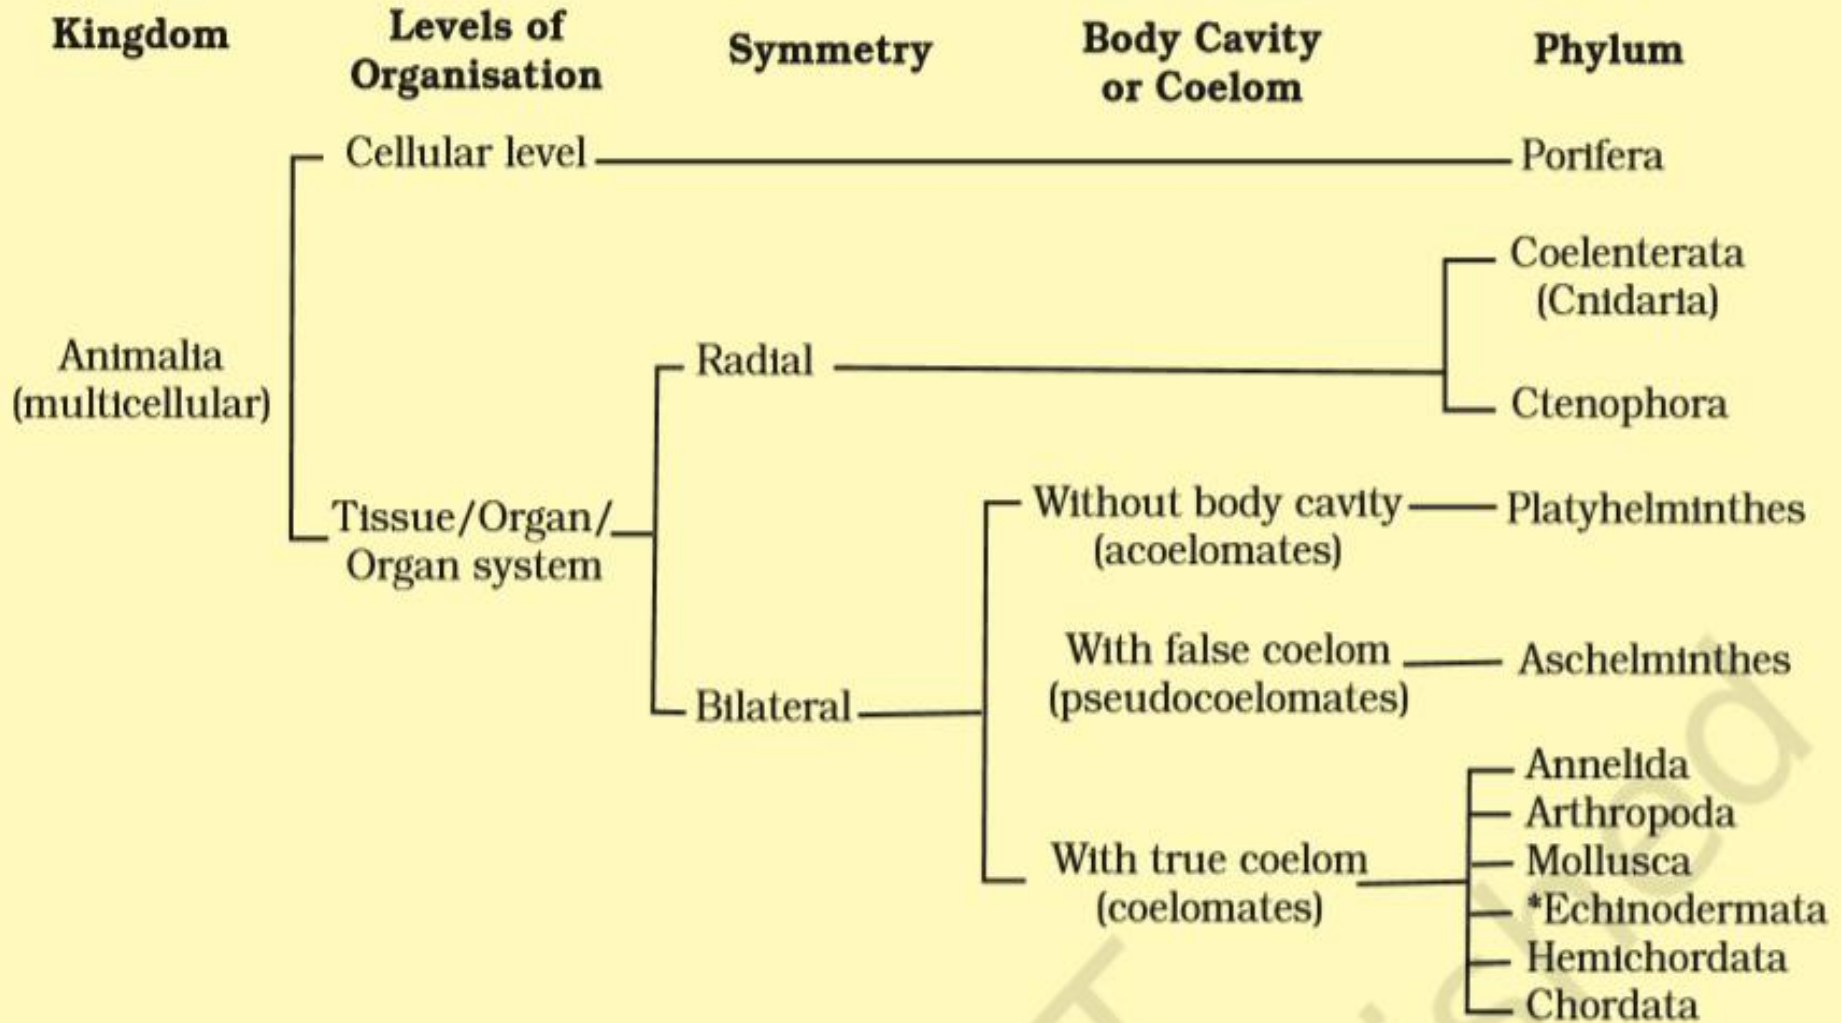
Kingdom

Levels of Organisation

Symmetry

Body Cavity or Coelom

Phylum

Animalia (multicellular)

Cellular level

Porifera

Tissue/Organ/ Organ system

Radial

Coelenterata (Cnidaria)

Ctenophora

Bilateral

Without body cavity (acoelomates)

Platyhelminthes

With false coelom (pseudocoelomates)

Aschelminthes

With true coelom (coelomates)

Annelida

Arthropoda

Mollusca

*Echinodermata

Hemichordata

Chordata